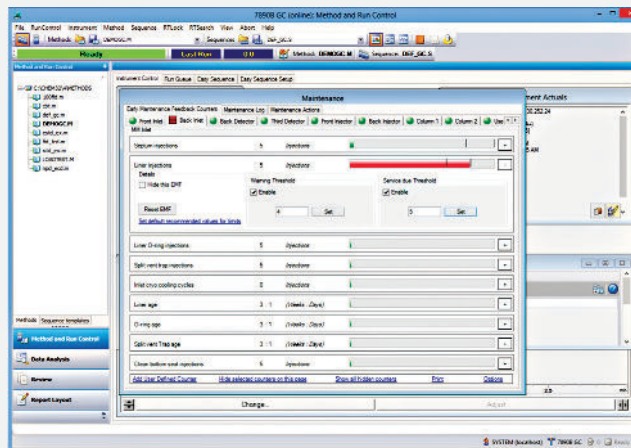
7890B GC (online): Method and Run Control

File RunControl Instrument Method Sequence RTLock RTSearch View Abort Help

Methods DEMOGC.M Sequences DEF_GC.S

Ready

Method: DEMOGC.M Sequence: DEF_GC.S

Method and Run Control

C:\CHEM32\1\METHODS\
200M.M
cpt.m
def_gc.m
DEMOGC.M
eskd_ev.m
fid_first.m
sold_ms.m
c0607001.M
npd_ecd.m

Methods Sequence templates

Method and Run Control

Data Analysis

Review

Report Layout

Instrument Control Run Queue Easy Sequence Easy Sequence Setup

Instrument Actuals

Maintenance

Early Maintenance Feedback Counters Maintenance Log Maintenance Actions

Front Inlet Back Inlet Back Detector Third Detector Front Injector Back Injector Column 1 Column 2 Use

MM Inlet

| | | | |
|---|---|---|---|
| Septum injections | 5 | Injections | |
| Liner injections | 5 | Injections | |

Details
Hide this EMF
Reset EMF
Set default recommended values for limits

Warning Threshold
Enable
4 Set

Service due Threshold
Enable
5 Set

| | | | |
|---|---|---|---|
| Liner O-ring injections | 5 | Injections | |
| Split vent trap injections | 5 | Injections | |
| Inlet cryo cooling cycles | 0 | Injections | |
| Liner age | 3 / 1 | (Weeks / Days) | |
| O-ring age | 3 / 1 | (Weeks / Days) | |
| Split vent Trap age | 3 / 1 | (Weeks / Days) | |
| Clean bottom-seal injections | 5 | Injections | |

Add User Defined Counter Hide selected counters on this page Show all hidden counters Print Options

Change... Adjust

SYSTEM (localhost) 7890B GC Ready